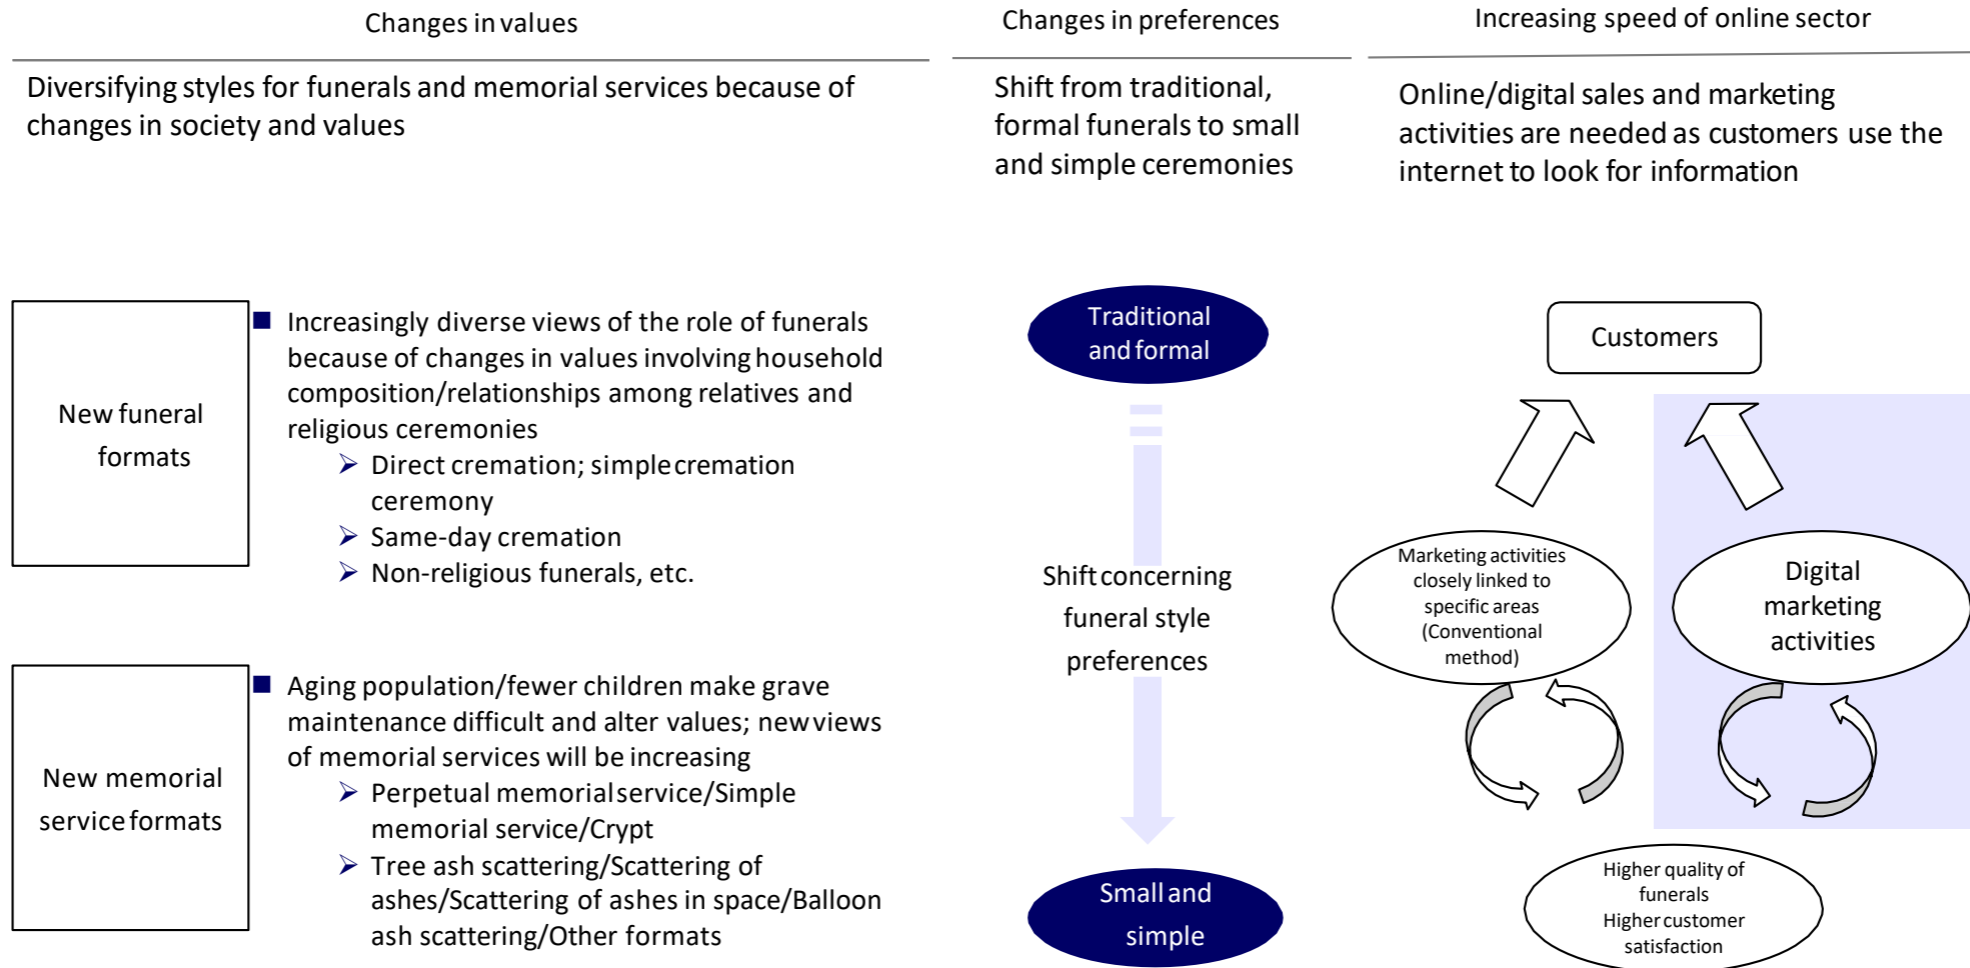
Changes in values

Diversifying styles for funerals and memorial services because of changes in society and values

New funeral formats

■ Increasingly diverse views of the role of funerals because of changes in values involving household composition/relationships among relatives and religious ceremonies

➢ Direct cremation; simple cremation ceremony

➢ Same-day cremation

➢ Non-religious funerals, etc.

New memorial service formats

■ Aging population/fewer children make grave maintenance difficult and alter values; new views of memorial services will be increasing

➢ Perpetual memorial service/Simple memorial service/Crypt

➢ Tree ash scattering/Scattering of ashes/Scattering of ashes in space/Balloon ash scattering/Other formats

Changes in preferences

Shift from traditional, formal funerals to small and simple ceremonies

Traditional and formal

Shift concerning funeral style preferences

Small and simple

Increasing speed of online sector

Online/digital sales and marketing activities are needed as customers use the internet to look for information

Customers

Marketing activities closely linked to specific areas (Conventional method)

Digital marketing activities

Higher quality of funerals
Higher customer satisfaction